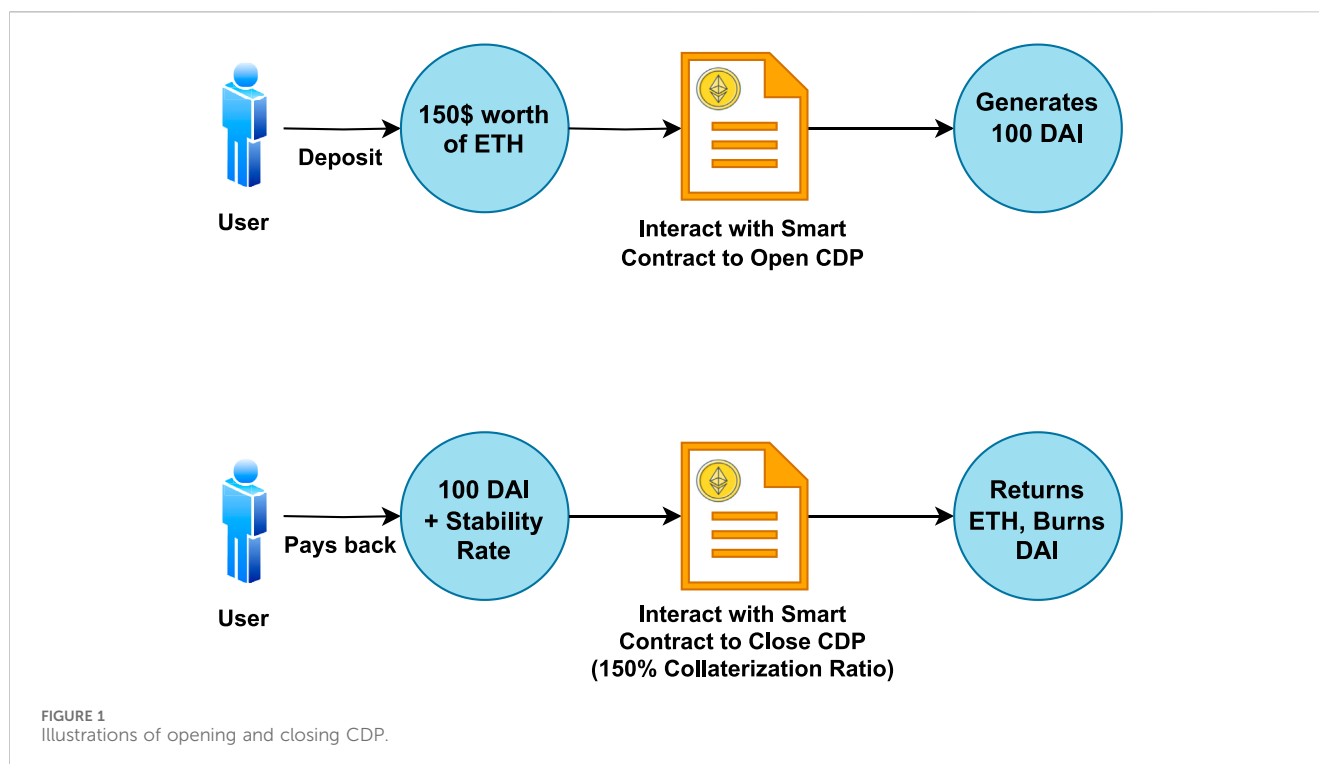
User

Deposit

150$ worth of ETH

Interact with Smart Contract to Open CDP

Generates 100 DAI

User

Pays back

100 DAI + Stability Rate

Interact with Smart Contract to Close CDP (150% Collaterization Ratio)

Returns ETH, Burns DAI

FIGURE 1
Illustrations of opening and closing CDP.